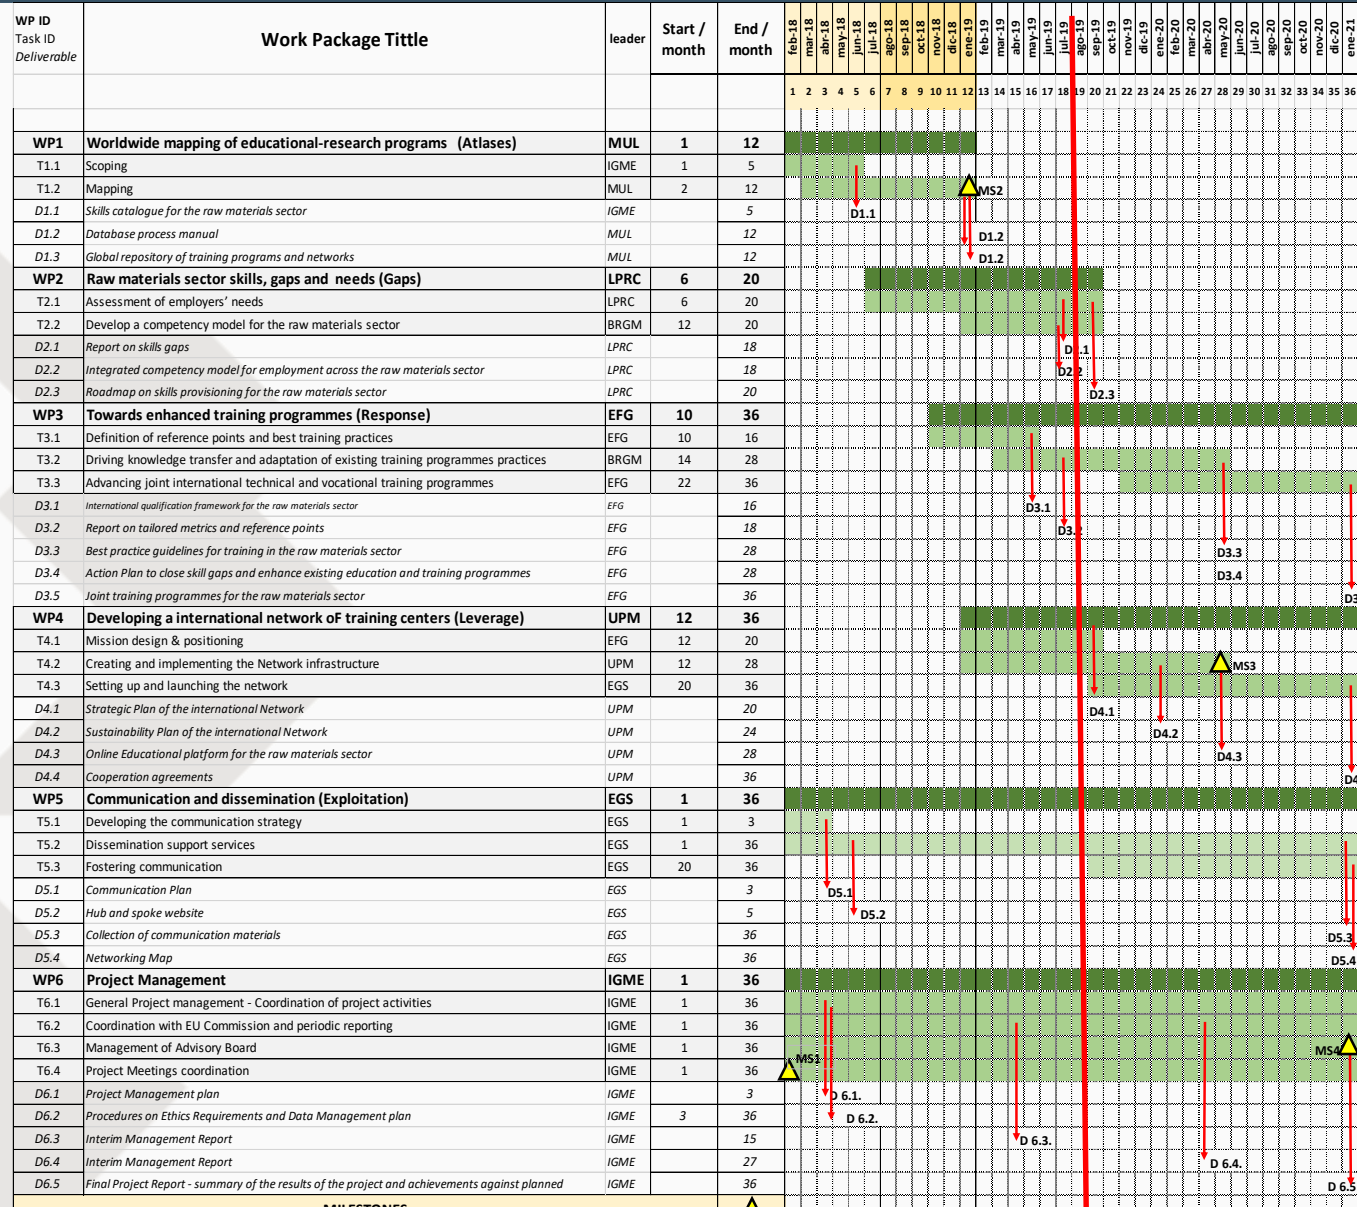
| WP ID Task ID Deliverable | Work Package Tittle | leader | Start / month | End / month |
|---|---|---|---|---|
| WP1 | Worldwide mapping of educational-research programs (Atlases) | MUL | 1 | 12 |
| T1.1 | Scoping | IGME | 1 | 5 |
| T1.2 | Mapping | MUL | 2 | 12 |
| D1.1 | Skills catalogue for the raw materials sector | IGME | | 5 |
| D1.2 | Database process manual | MUL | | 12 |
| D1.3 | Global repository of training programs and networks | MUL | | 12 |
| WP2 | Raw materials sector skills, gaps and needs (Gaps) | LPRC | 6 | 20 |
| T2.1 | Assessment of employers' needs | LPRC | 6 | 20 |
| T2.2 | Develop a competency model for the raw materials sector | BRGM | 12 | 20 |
| D2.1 | Report on skills gaps | LPRC | | 18 |
| D2.2 | Integrated competency model for employment across the raw materials sector | LPRC | | 18 |
| D2.3 | Roadmap on skills provisioning for the raw materials sector | LPRC | | 20 |
| WP3 | Towards enhanced training programmes (Response) | EFG | 10 | 36 |
| T3.1 | Definition of reference points and best training practices | EFG | 10 | 16 |
| T3.2 | Driving knowledge transfer and adaptation of existing training programmes practices | BRGM | 14 | 28 |
| T3.3 | Advancing joint international technical and vocational training programmes | EFG | 22 | 36 |
| D3.1 | International qualification framework for the raw materials sector | EFG | | 16 |
| D3.2 | Report on tailored metrics and reference points | EFG | | 18 |
| D3.3 | Best practice guidelines for training in the raw materials sector | EFG | | 28 |
| D3.4 | Action Plan to close skill gaps and enhance existing education and training programmes | EFG | | 28 |
| D3.5 | Joint training programmes for the raw materials sector | EFG | | 36 |
| WP4 | Developing a international network oF training centers (Leverage) | UPM | 12 | 36 |
| T4.1 | Mission design & positioning | EFG | 12 | 20 |
| T4.2 | Creating and implementing the Network infrastructure | UPM | 12 | 28 |
| T4.3 | Setting up and launching the network | EGS | 20 | 36 |
| D4.1 | Strategic Plan of the international Network | UPM | | 20 |
| D4.2 | Sustainability Plan of the international Network | UPM | | 24 |
| D4.3 | Online Educational platform for the raw materials sector | UPM | | 28 |
| D4.4 | Cooperation agreements | UPM | | 36 |
| WP5 | Communication and dissemination (Exploitation) | EGS | 1 | 36 |
| T5.1 | Developing the communication strategy | EGS | 1 | 3 |
| T5.2 | Dissemination support services | EGS | 1 | 36 |
| T5.3 | Fostering communication | EGS | 20 | 36 |
| D5.1 | Communication Plan | EGS | | 3 |
| D5.2 | Hub and spoke website | EGS | | 5 |
| D5.3 | Collection of communication materials | EGS | | 36 |
| D5.4 | Networking Map | EGS | | 36 |
| WP6 | Project Management | IGME | 1 | 36 |
| T6.1 | General Project management - Coordination of project activities | IGME | 1 | 36 |
| T6.2 | Coordination with EU Commission and periodic reporting | IGME | 1 | 36 |
| T6.3 | Management of Advisory Board | IGME | 1 | 36 |
| T6.4 | Project Meetings coordination | IGME | 1 | 36 |
| D6.1 | Project Management plan | IGME | | 3 |
| D6.2 | Procedures on Ethics Requirements and Data Management plan | IGME | 3 | 36 |
| D6.3 | Interim Management Report | IGME | | 15 |
| D6.4 | Interim Management Report | IGME | | 27 |
| D6.5 | Final Project Report - summary of the results of the project and achievements against planned | IGME | | 36 |

feb-18 mar-18 abr-18 may-18 jun-18 jul-18 ago-18 sep-18 oct-18 nov-18 dic-18 ene-19 feb-19 mar-19 abr-19 may-19 jun-19 jul-19 ago-19 sep-19 oct-19 nov-19 dic-19 ene-20 feb-20 mar-20 abr-20 may-20 jun-20 jul-20 ago-20 sep-20 oct-20 nov-20 dic-20 ene-21

1 2 3 4 5 6 7 8 9 10 11 12 13 14 15 16 17 18 19 20 21 22 23 24 25 26 27 28 29 30 31 32 33 34 35 36

MS2 D1.1 D1.2 D1.2 D2.1 D2.2 D2.3 D3.1 D3.2 D3.3 D3.4 D3 MS3 D4.1 D4.2 D4.3 D4 D5.1 D5.2 D5.3 D5.4 MS1 D 6.1. D 6.2. D 6.3. D 6.4. MS4 D 6.5

MILESTONES